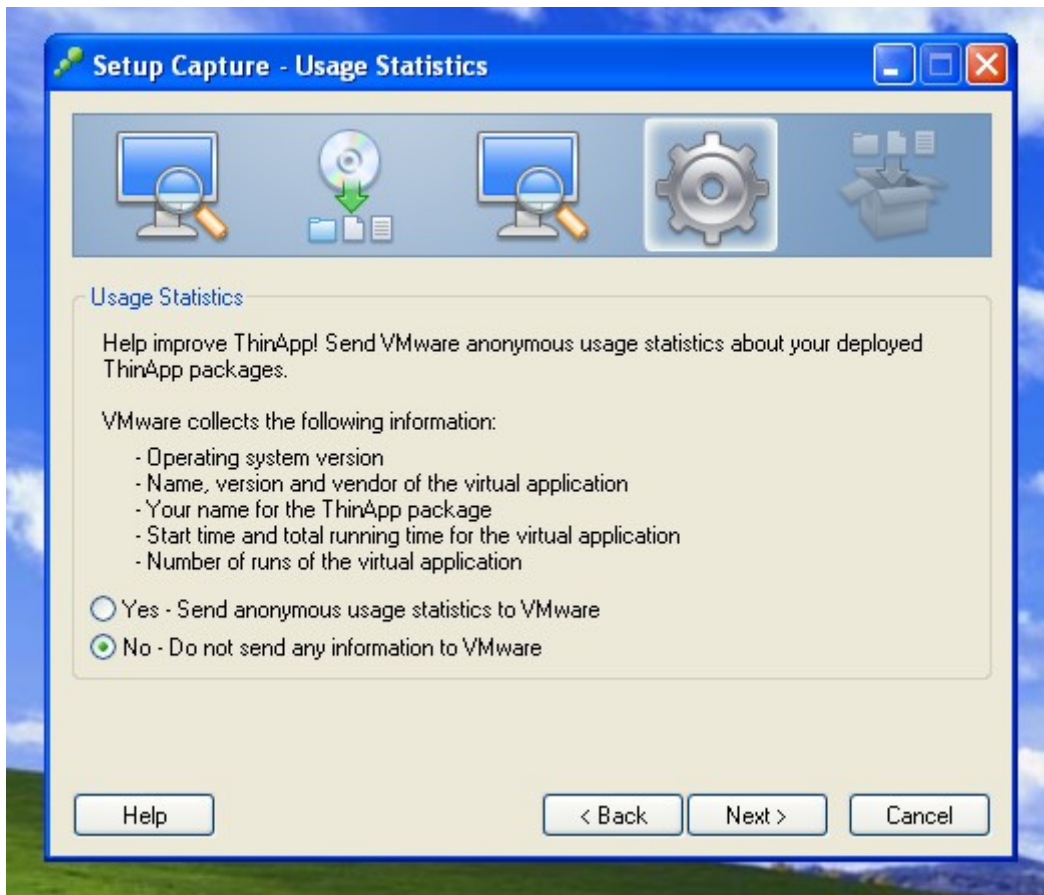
Setup Capture - Usage Statistics

Usage Statistics

Help improve ThinApp! Send VMware anonymous usage statistics about your deployed ThinApp packages.

VMware collects the following information:

- Operating system version
- Name, version and vendor of the virtual application
- Your name for the ThinApp package
- Start time and total running time for the virtual application
- Number of runs of the virtual application

Yes - Send anonymous usage statistics to VMware

No - Do not send any information to VMware

Help

< Back

Next >

Cancel